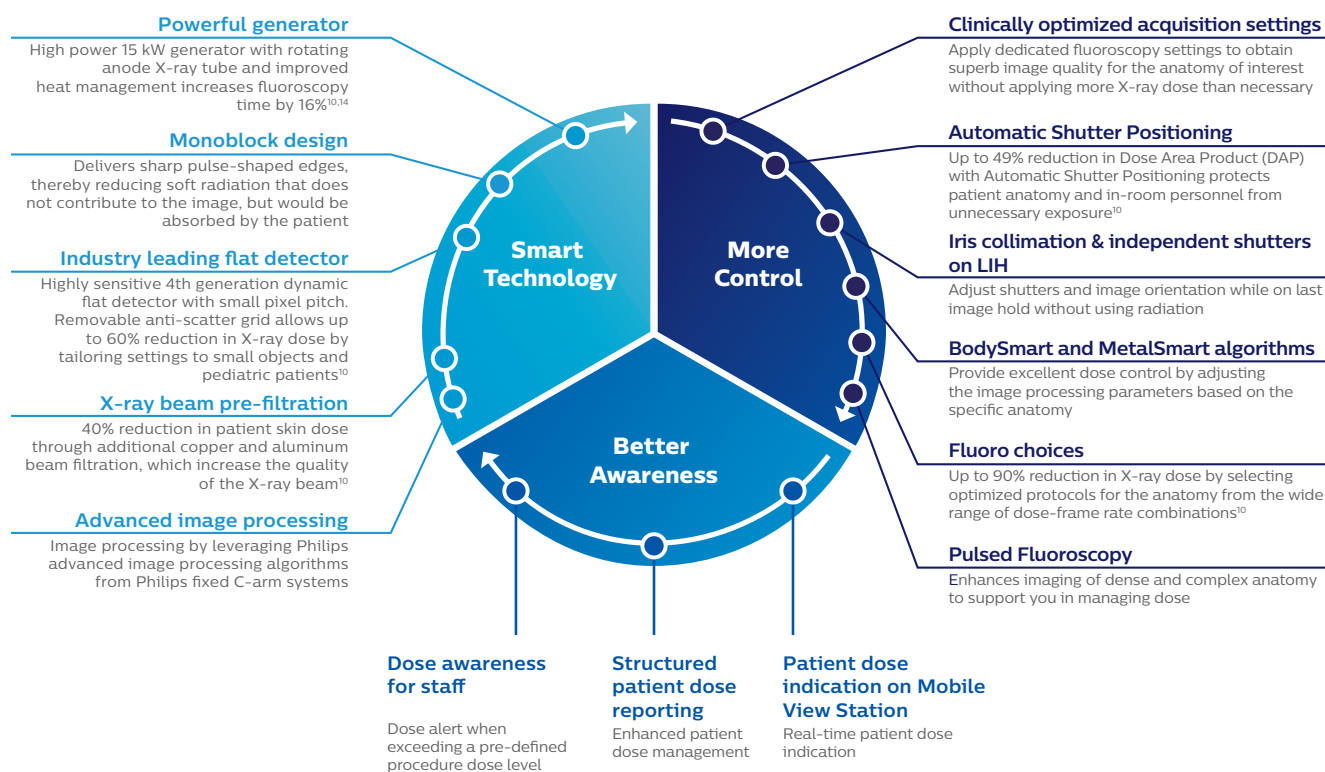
Powerful generator

High power 15 kW generator with rotating anode X-ray tube and improved heat management increases fluoroscopy time by 16%$^{10,14}$

Monoblock design

Delivers sharp pulse-shaped edges, thereby reducing soft radiation that does not contribute to the image, but would be absorbed by the patient

Industry leading flat detector

Highly sensitive 4th generation dynamic flat detector with small pixel pitch. Removable anti-scatter grid allows up to 60% reduction in X-ray dose by tailoring settings to small objects and pediatric patients$^{10}$

X-ray beam pre-filtration

40% reduction in patient skin dose through additional copper and aluminum beam filtration, which increase the quality of the X-ray beam$^{10}$

Advanced image processing

Image processing by leveraging Philips advanced image processing algorithms from Philips fixed C-arm systems

Smart Technology

More Control

Better Awareness

Clinically optimized acquisition settings

Apply dedicated fluoroscopy settings to obtain superb image quality for the anatomy of interest without applying more X-ray dose than necessary

Automatic Shutter Positioning

Up to 49% reduction in Dose Area Product (DAP) with Automatic Shutter Positioning protects patient anatomy and in-room personnel from unnecessary exposure$^{10}$

Iris collimation & independent shutters on LIH

Adjust shutters and image orientation while on last image hold without using radiation

BodySmart and MetalSmart algorithms

Provide excellent dose control by adjusting the image processing parameters based on the specific anatomy

Fluoro choices

Up to 90% reduction in X-ray dose by selecting optimized protocols for the anatomy from the wide range of dose-frame rate combinations$^{10}$

Pulsed Fluoroscopy

Enhances imaging of dense and complex anatomy to support you in managing dose

Dose awareness for staff

Dose alert when exceeding a pre-defined procedure dose level

Structured patient dose reporting

Enhanced patient dose management

Patient dose indication on Mobile View Station

Real-time patient dose indication